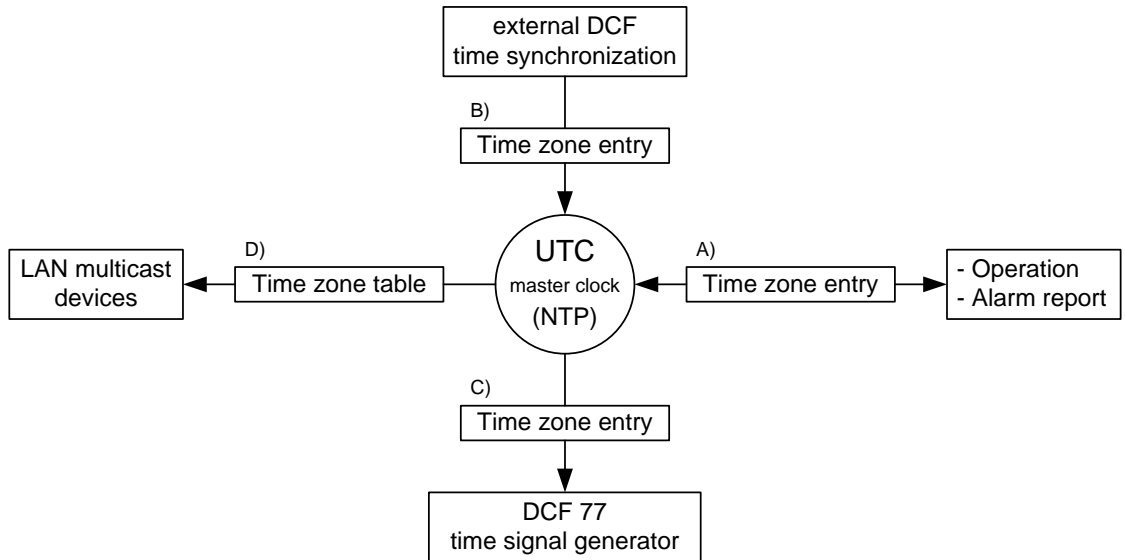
external DCF
time synchronization

B)

Time zone entry

D)

LAN multicast devices

Time zone table

UTC
master clock
(NTP)

A)

Time zone entry

- Operation
- Alarm report

C)

Time zone entry

DCF 77
time signal generator